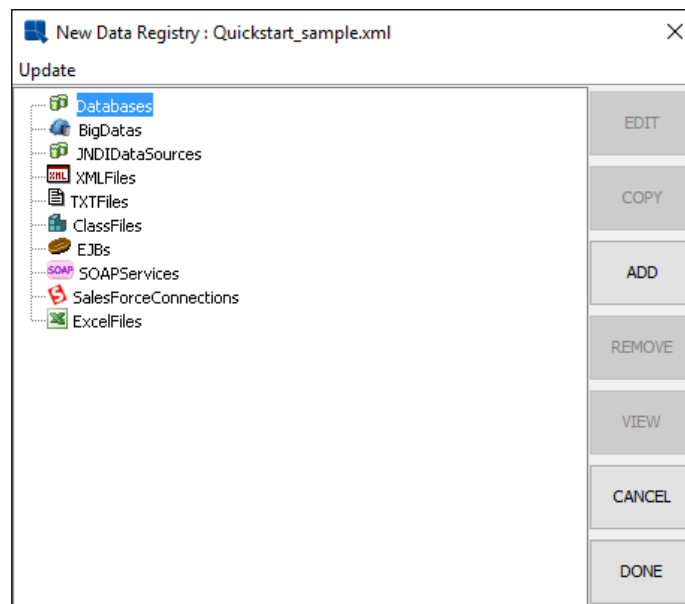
New Data Registry : Quickstart_sample.xml

Update

Databases
BigDatas
JNDIDataSources
XMLFiles
TXTFiles
ClassFiles
EJBs
SOAPServices
SalesForceConnections
ExcelFiles

EDIT
COPY
ADD
REMOVE
VIEW
CANCEL
DONE